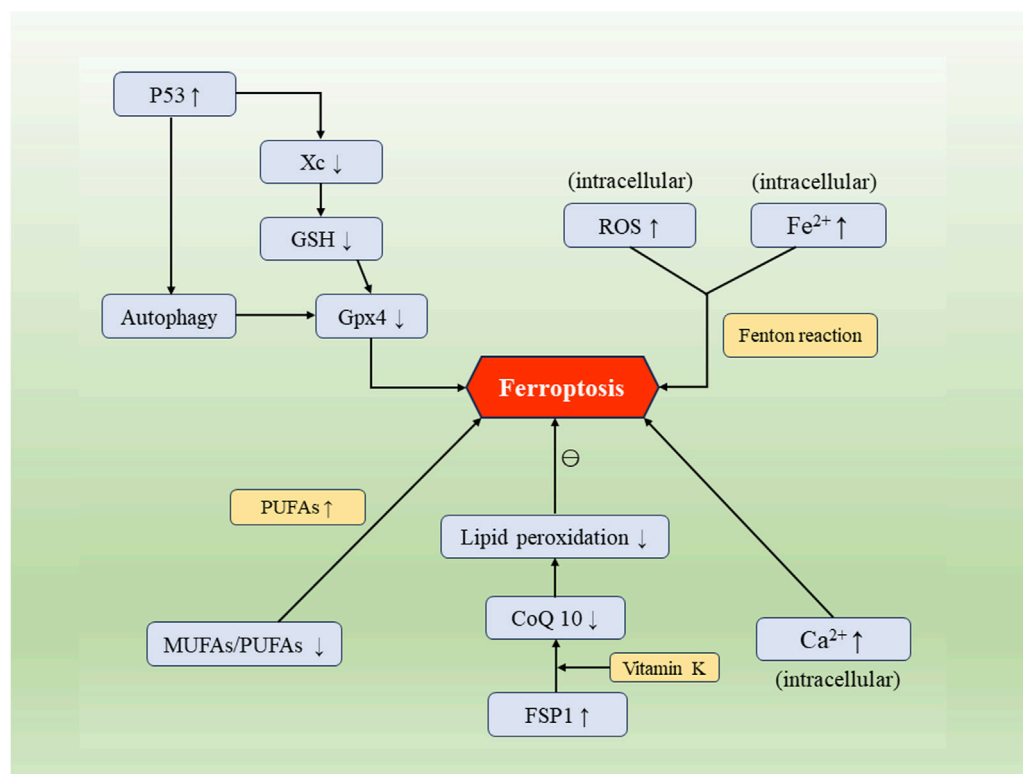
P53 ↑

Xc ↓

GSH ↓

Autophagy

Gpx4 ↓

(intracellular)

ROS ↑

(intracellular)

$Fe^{2+}$ ↑

Fenton reaction

Ferroptosis

⊖

PUFAs ↑

Lipid peroxidation ↓

CoQ 10 ↓

MUFAs/PUFAs ↓

Vitamin K

FSP1 ↑

$Ca^{2+}$ ↑

(intracellular)